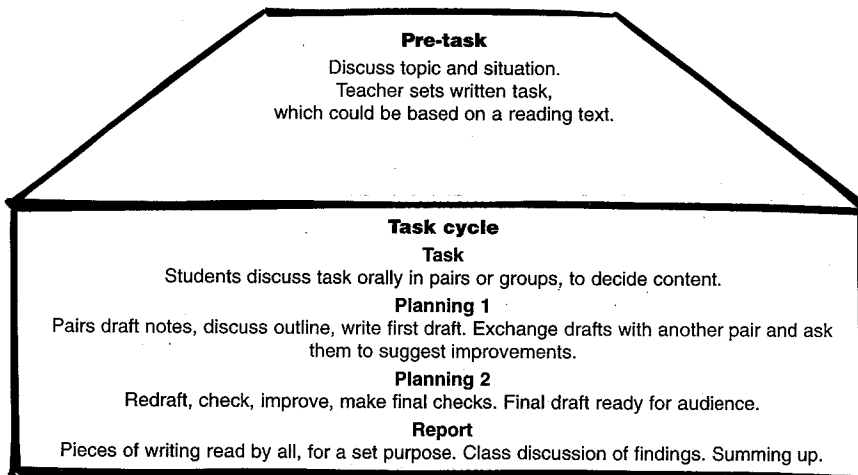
**Pre-task**

Discuss topic and situation.
Teacher sets written task,
which could be based on a reading text.

**Task cycle**

**Task**

Students discuss task orally in pairs or groups, to decide content.

**Planning 1**

Pairs draft notes, discuss outline, write first draft. Exchange drafts with another pair and ask them to suggest improvements.

**Planning 2**

Redraft, check, improve, make final checks. Final draft ready for audience.

**Report**

Pieces of writing read by all, for a set purpose. Class discussion of findings. Summing up.